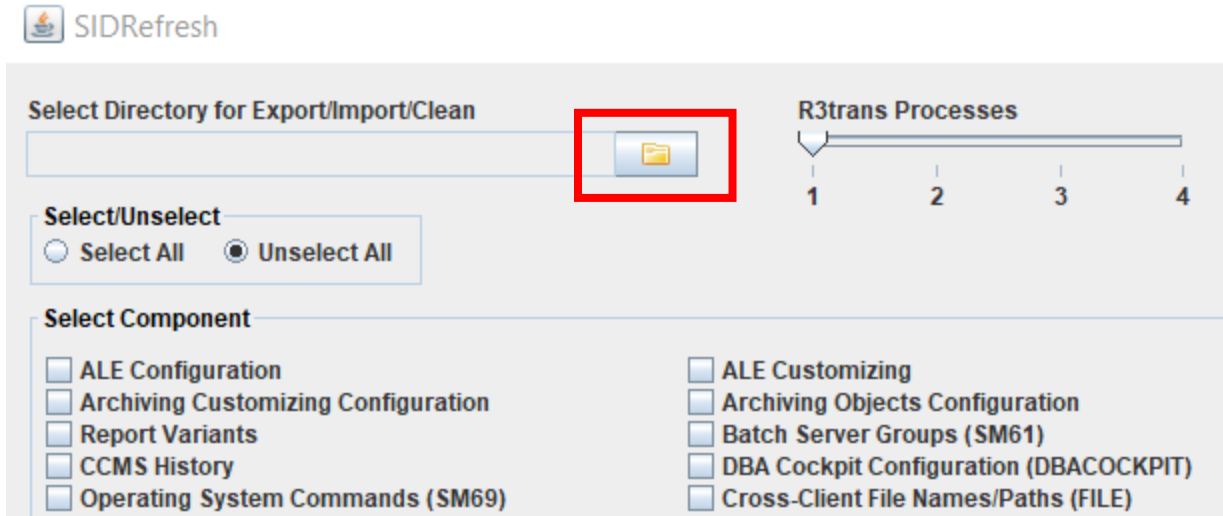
SIDRefresh

Select Directory for Export/Import/Clean

R3trans Processes

1 2 3 4

Select/Unselect
Select All
Unselect All

Select Component

ALE Configuration
Archiving Customizing Configuration
Report Variants
CCMS History
Operating System Commands (SM69)

ALE Customizing
Archiving Objects Configuration
Batch Server Groups (SM61)
DBA Cockpit Configuration (DBACOCKPIT)
Cross-Client File Names/Paths (FILE)